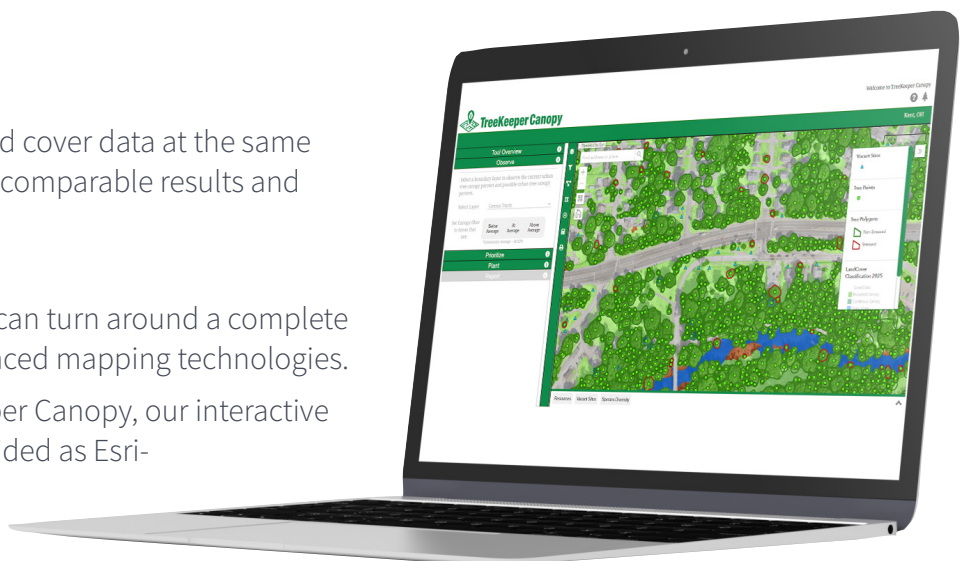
d cover data at the same comparable results and

can turn around a complete nced mapping technologies.

per Canopy, our interactive ded as Esri-

Welcome to TreeKeeper Canopy

TreeKeeper Canopy

Kent, OH

Tool Overview

Observe

Select a boundary layer to observe the current urban tree canopy percent and possible urban tree canopy percent.

Select Layer

Below Average

At Average

Above Average

Prioritize

Plant

Vacant Sites

Tree Points

Tree Polygons

Tree Removed

Retained

LandCover Classification 2025

Resources

Vacant Sites

Species Diversity